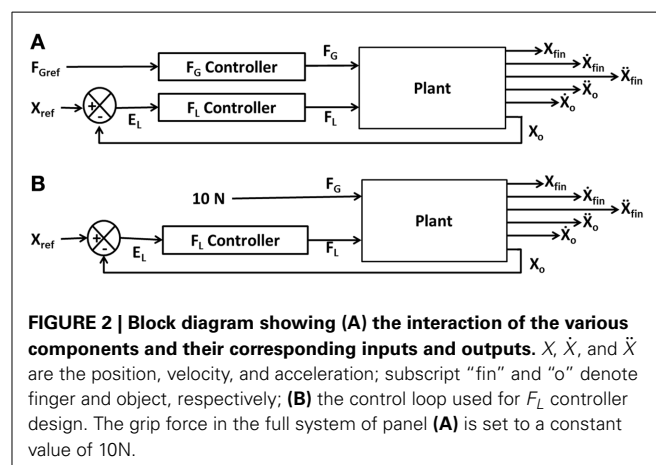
A

$F_{Gref}$

$F_G$ Controller

$F_G$

Plant

$X_{fin}$

$\dot{X}_{fin}$

$\ddot{X}_{fin}$

$\ddot{X}_o$

$\dot{X}_o$

$X_o$

$X_{ref}$

+

-

$E_L$

$F_L$ Controller

$F_L$

B

10 N

$F_G$

Plant

$X_{fin}$

$\dot{X}_{fin}$

$\ddot{X}_{fin}$

$\ddot{X}_o$

$\dot{X}_o$

$X_o$

$X_{ref}$

+

-

$E_L$

$F_L$ Controller

$F_L$

**FIGURE 2 | Block diagram showing (A) the interaction of the various components and their corresponding inputs and outputs.** $X$, $\dot{X}$, and $\ddot{X}$ are the position, velocity, and acceleration; subscript "fin" and "o" denote finger and object, respectively; **(B)** the control loop used for $F_L$ controller design. The grip force in the full system of panel **(A)** is set to a constant value of 10N.